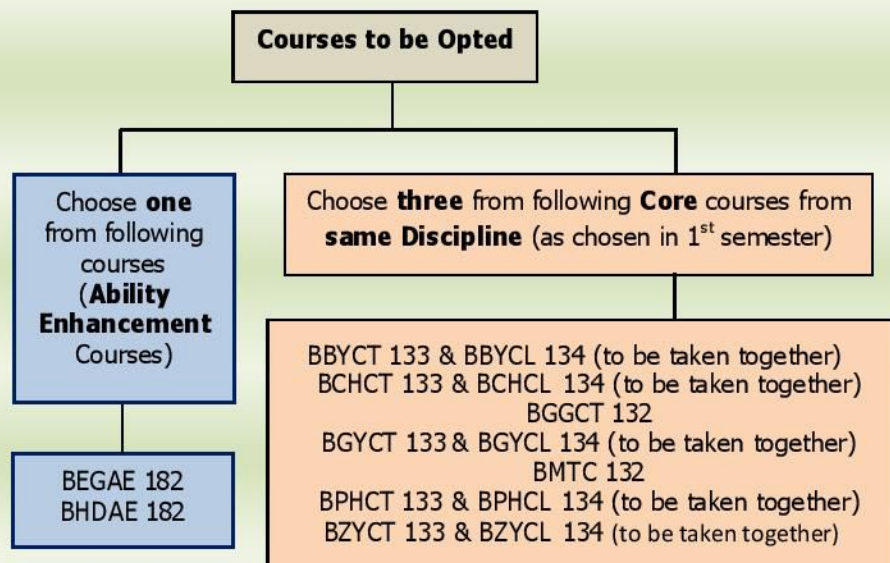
Courses to be Opted

Choose one from following courses (Ability Enhancement Courses)

BEGAE 182
BHDAE 182

Choose three from following Core courses from same Discipline (as chosen in $1^{st}$ semester)

BBYCT 133 & BBYCL 134 (to be taken together)
BCHCT 133 & BCHCL 134 (to be taken together)
BGGCT 132
BGYCT 133 & BGYCL 134 (to be taken together)
BMTC 132
BPHCT 133 & BPHCL 134 (to be taken together)
BZYCT 133 & BZYCL 134 (to be taken together)